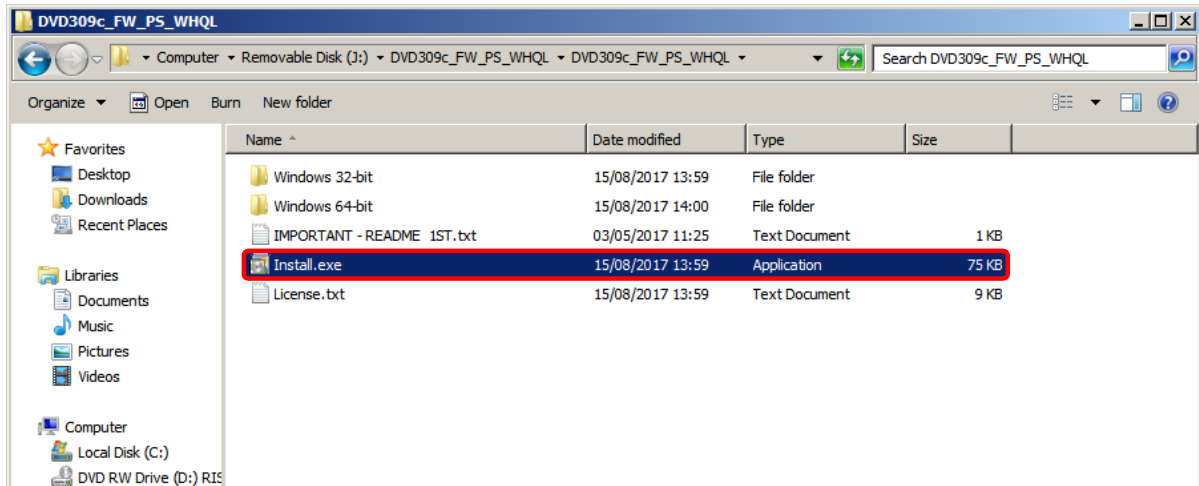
DVD309c_FW_PS_WHQL

Computer ▸ Removable Disk (J:) ▸ DVD309c_FW_PS_WHQL ▸ DVD309c_FW_PS_WHQL ▸

Search DVD309c_FW_PS_WHQL

Organize ▾ Open Burn New folder

Favorites
Desktop
Downloads
Recent Places

Libraries
Documents
Music
Pictures
Videos

Computer
Local Disk (C:)
DVD RW Drive (D:) RIS

| Name | Date modified | Type | Size |
|---|---|---|---|
| Windows 32-bit | 15/08/2017 13:59 | File folder | |
| Windows 64-bit | 15/08/2017 14:00 | File folder | |
| IMPORTANT - README 1ST.txt | 03/05/2017 11:25 | Text Document | 1 KB |
| Install.exe | 15/08/2017 13:59 | Application | 75 KB |
| License.txt | 15/08/2017 13:59 | Text Document | 9 KB |